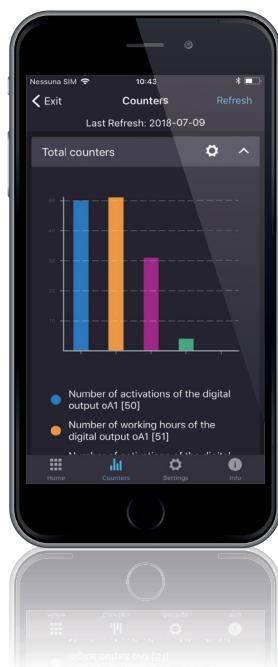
Nessuna SIM 10:43

Exit Counters Refresh

Last Refresh: 2018-07-09

Total counters

50
40
30
20
10

Number of activations of the digital output oA1 [50]

Number of working hours of the digital output oA1 [51]

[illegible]

Home Counters Settings Info